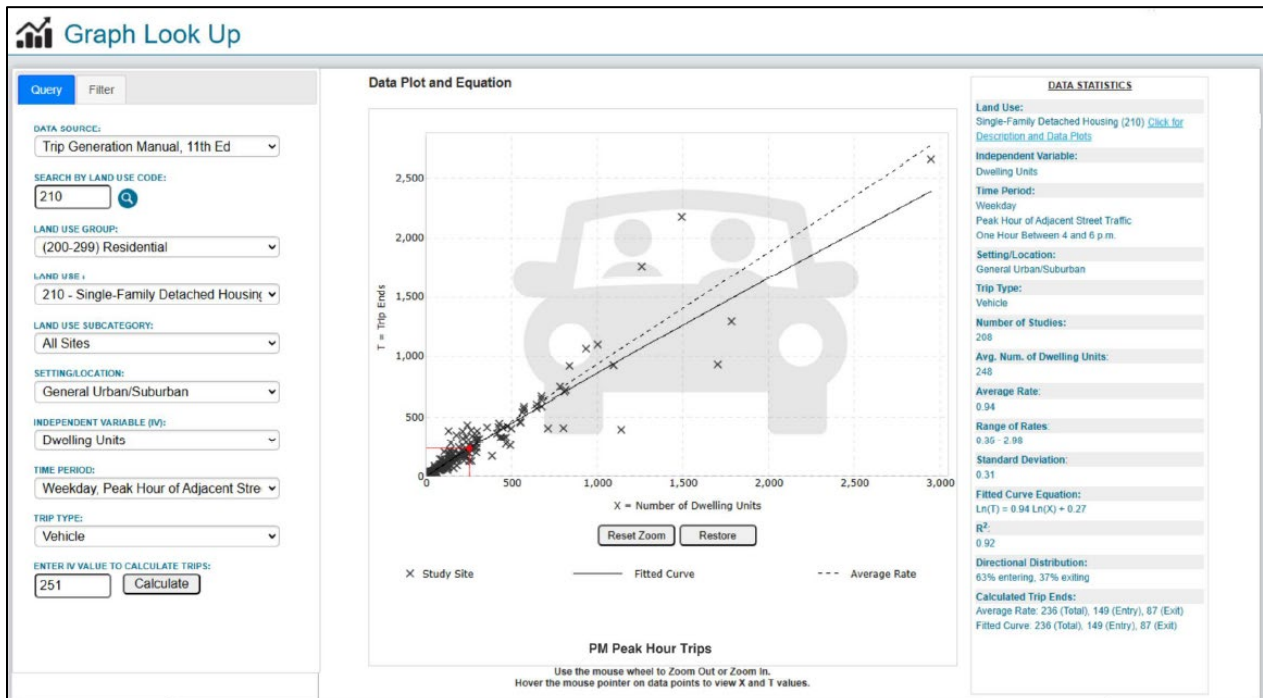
Graph Look Up

Query Filter

DATA SOURCE:
Trip Generation Manual, 11th Ed

SEARCH BY LAND USE CODE:
210

LAND USE GROUP:
(200-299) Residential

LAND USE :
210 - Single-Family Detached Housing

LAND USE SUBCATEGORY:
All Sites

SETTING/LOCATION:
General Urban/Suburban

INDEPENDENT VARIABLE (IV):
Dwelling Units

TIME PERIOD:
Weekday, Peak Hour of Adjacent Stre

TRIP TYPE:
Vehicle

ENTER IV VALUE TO CALCULATE TRIPS:
251 Calculate

Data Plot and Equation

2,500
2,000
1,500
1,000
500
0
T = Trip Ends
0 500 1,000 1,500 2,000 2,500 3,000
X = Number of Dwelling Units

Reset Zoom Restore

× Study Site Fitted Curve Average Rate

PM Peak Hour Trips

Use the mouse wheel to Zoom Out or Zoom In.
Hover the mouse pointer on data points to view X and T values.

DATA STATISTICS

Land Use:
Single-Family Detached Housing (210) Click for Description and Data Plots

Independent Variable:
Dwelling Units

Time Period:
Weekday
Peak Hour of Adjacent Street Traffic
One Hour Between 4 and 6 p.m.

Setting/Location:
General Urban/Suburban

Trip Type:
Vehicle

Number of Studies:
208

Avg. Num. of Dwelling Units:
248

Average Rate:
0.94

Range of Rates:
0.35 - 2.98

Standard Deviation:
0.31

Fitted Curve Equation:
Ln(T) = 0.94 Ln(X) + 0.27

$R^2$:
0.92

Directional Distribution:
63% entering, 37% exiting

Calculated Trip Ends:
Average Rate: 236 (Total), 149 (Entry), 87 (Exit)
Fitted Curve: 236 (Total), 149 (Entry), 87 (Exit)